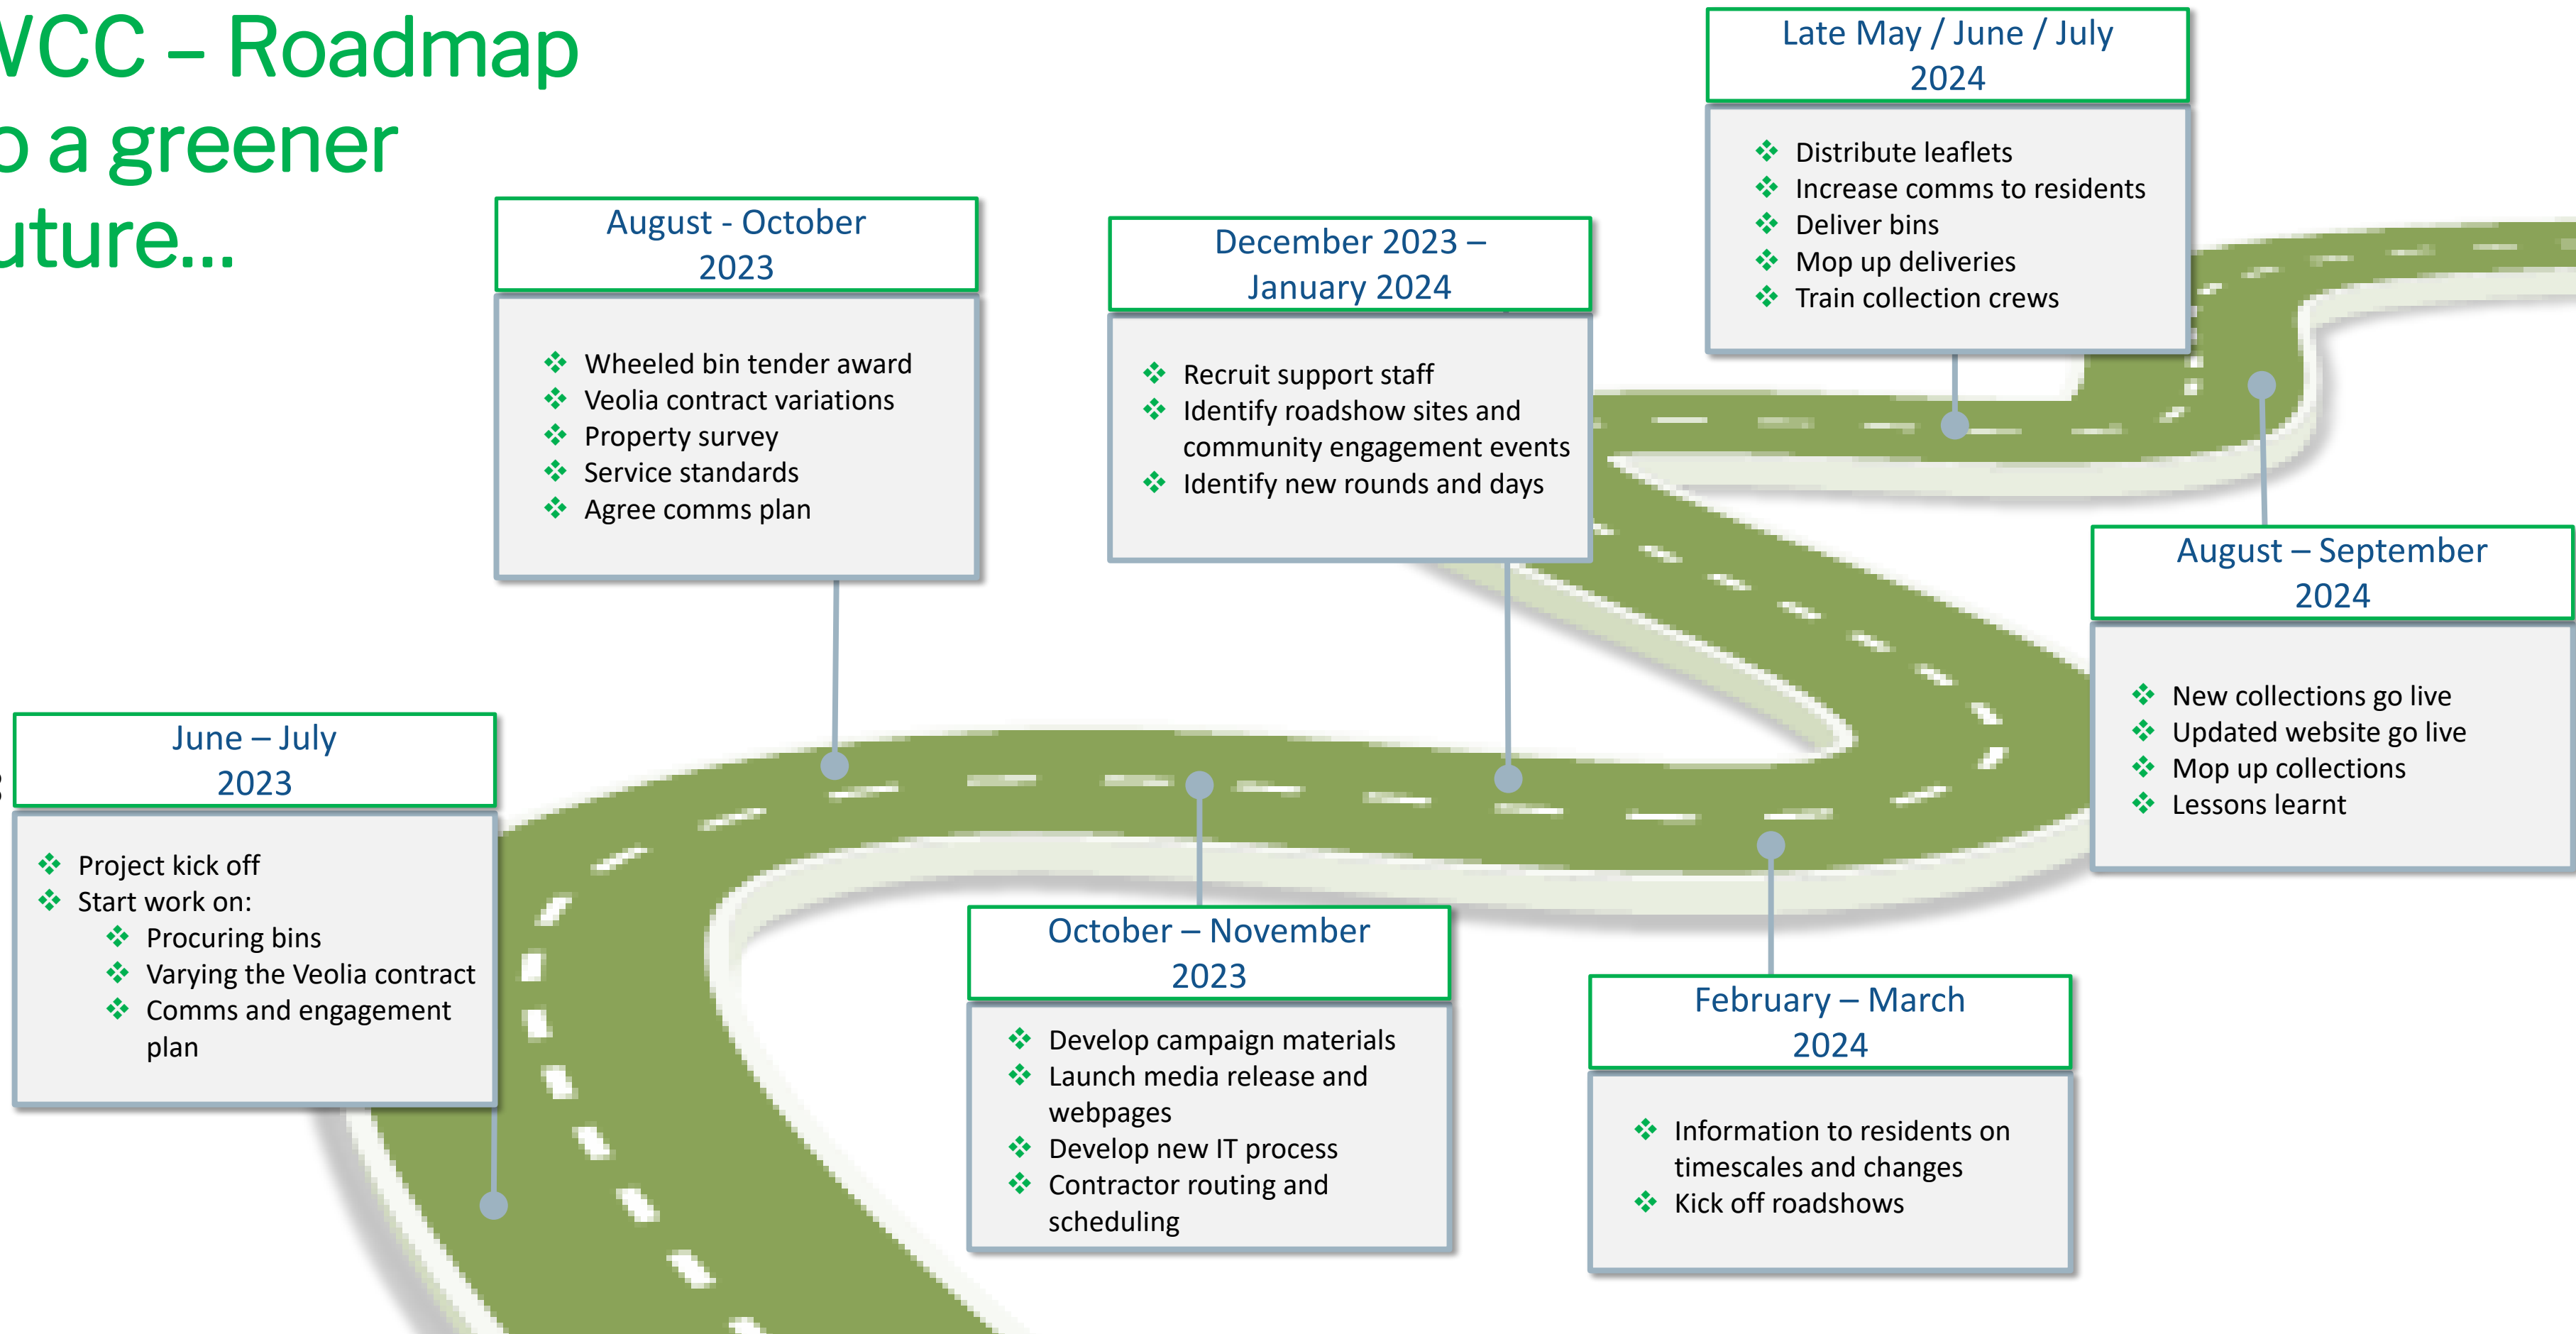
VCC – Roadmap
o a greener
uture...

June – July 2023

❖ Project kick off
❖ Start work on:
❖ Procuring bins
❖ Varying the Veolia contract
❖ Comms and engagement plan

August - October 2023

❖ Wheeled bin tender award
❖ Veolia contract variations
❖ Property survey
❖ Service standards
❖ Agree comms plan

October – November 2023

❖ Develop campaign materials
❖ Launch media release and webpages
❖ Develop new IT process
❖ Contractor routing and scheduling

December 2023 – January 2024

❖ Recruit support staff
❖ Identify roadshow sites and community engagement events
❖ Identify new rounds and days

February – March 2024

❖ Information to residents on timescales and changes
❖ Kick off roadshows

Late May / June / July 2024

❖ Distribute leaflets
❖ Increase comms to residents
❖ Deliver bins
❖ Mop up deliveries
❖ Train collection crews

August – September 2024

❖ New collections go live
❖ Updated website go live
❖ Mop up collections
❖ Lessons learnt